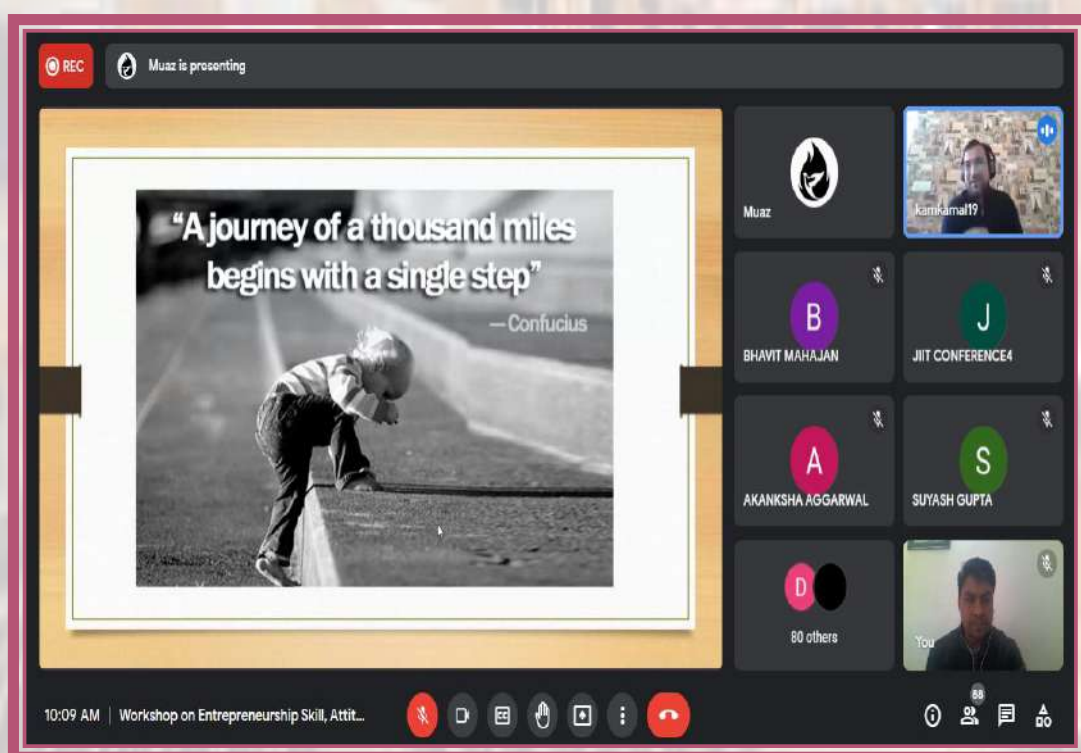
REC

Muaz is presenting

"A journey of a thousand miles begins with a single step"
— Confucius

Muaz

kamkamal19

B
BHAVIT MAHAJAN

J
JIIT CONFERENCE4

A
AKANKSHA AGGARWAL

S
SUYASH GUPTA

D
80 others

You

10:09 AM | Workshop on Entrepreneurship Skill, Attit...

88